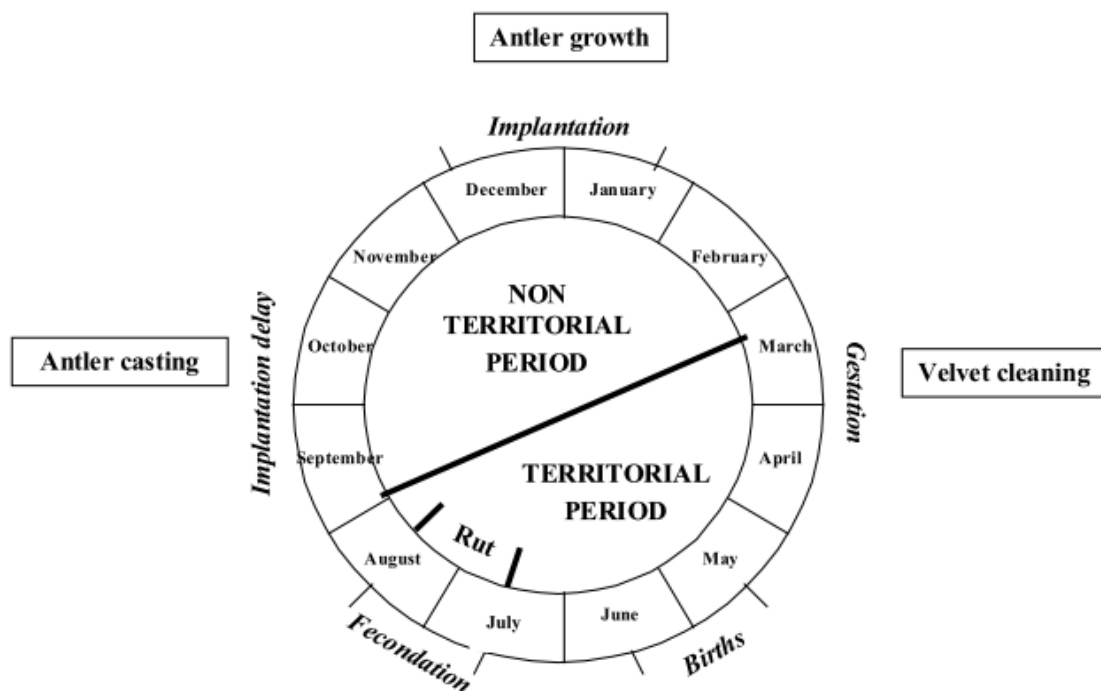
Antler growth

Implantation

December

January

November

February

October

March

September

April

August

May

July

June

NON TERRITORIAL PERIOD

TERRITORIAL PERIOD

Rut

Antler casting

Implantation delay

Velvet cleaning

Gestation

Fecondation

Births